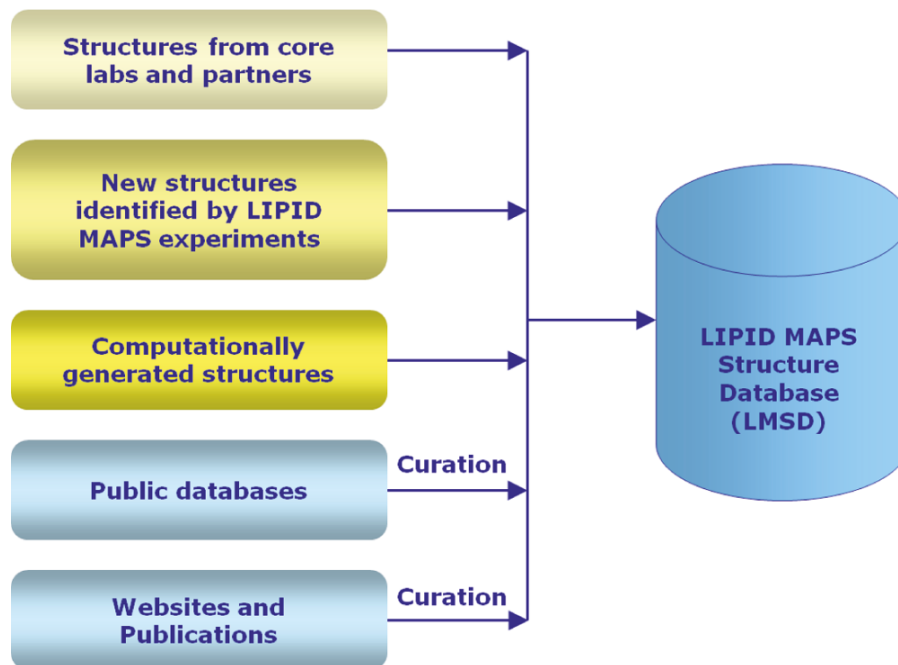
Structures from core labs and partners

New structures identified by LIPID MAPS experiments

Computationally generated structures

Curation

Public databases

Curation

Websites and Publications

LIPID MAPS Structure Database (LMSD)